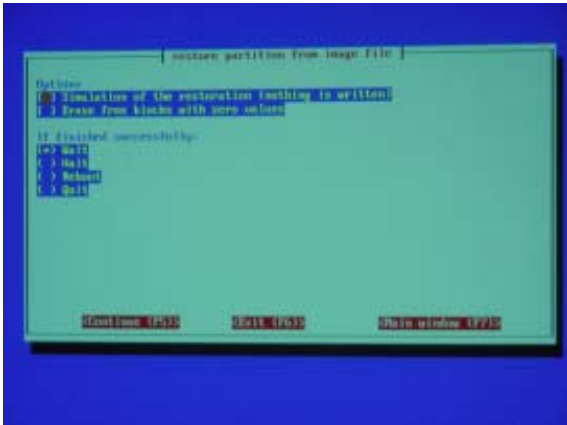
restore partition from image file

Options

( ) Simulation of the restoration (nothing is written)
[ ] Erase free blocks with zero values

If finished successfully:
(•) Wait
( ) Halt
( ) Reboot
( ) Quit

Continue (F5) Exit (F6) Main window (F7)